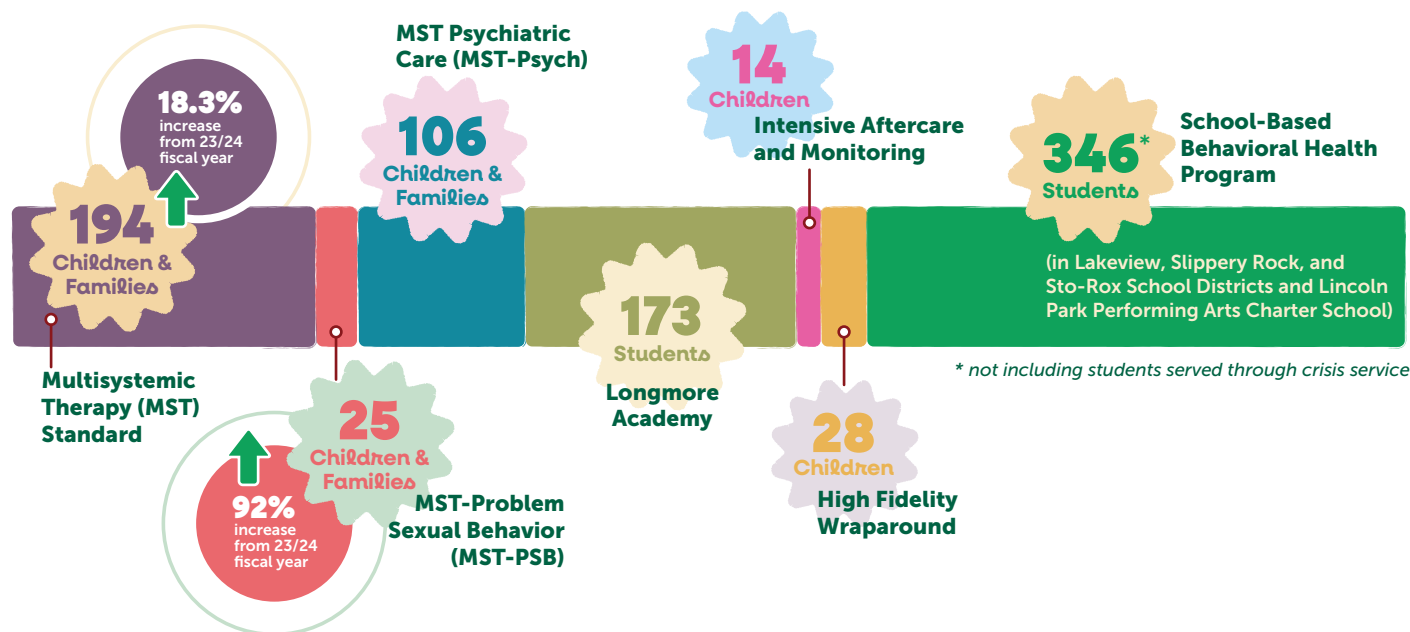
18.3%
increase from 23/24 fiscal year

194
Children & Families

Multisystemic Therapy (MST) Standard

25
Children & Families

92%
increase from 23/24 fiscal year

MST-Problem Sexual Behavior (MST-PSB)

MST Psychiatric Care (MST-Psych)

106
Children & Families

173
Students

Longmore Academy

14
Children

Intensive Aftercare and Monitoring

28
Children

High Fidelity Wraparound

346*
Students

School-Based Behavioral Health Program

(in Lakeview, Slippery Rock, and Sto-Rox School Districts and Lincoln Park Performing Arts Charter School)

* not including students served through crisis service